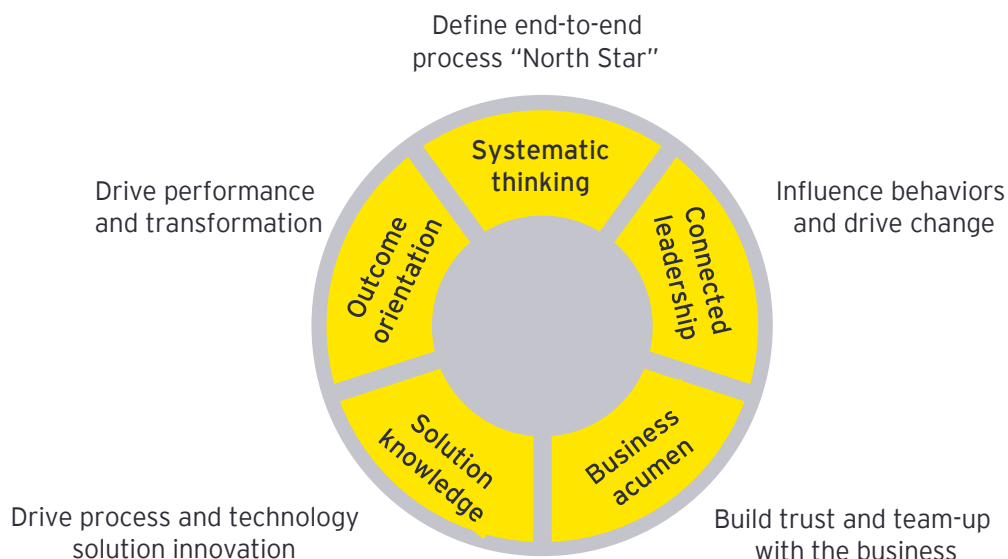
Define end-to-end process "North Star"

Systematic thinking

Connected leadership

Influence behaviors and drive change

Business acumen

Build trust and team-up with the business

Solution knowledge

Drive process and technology solution innovation

Outcome orientation

Drive performance and transformation